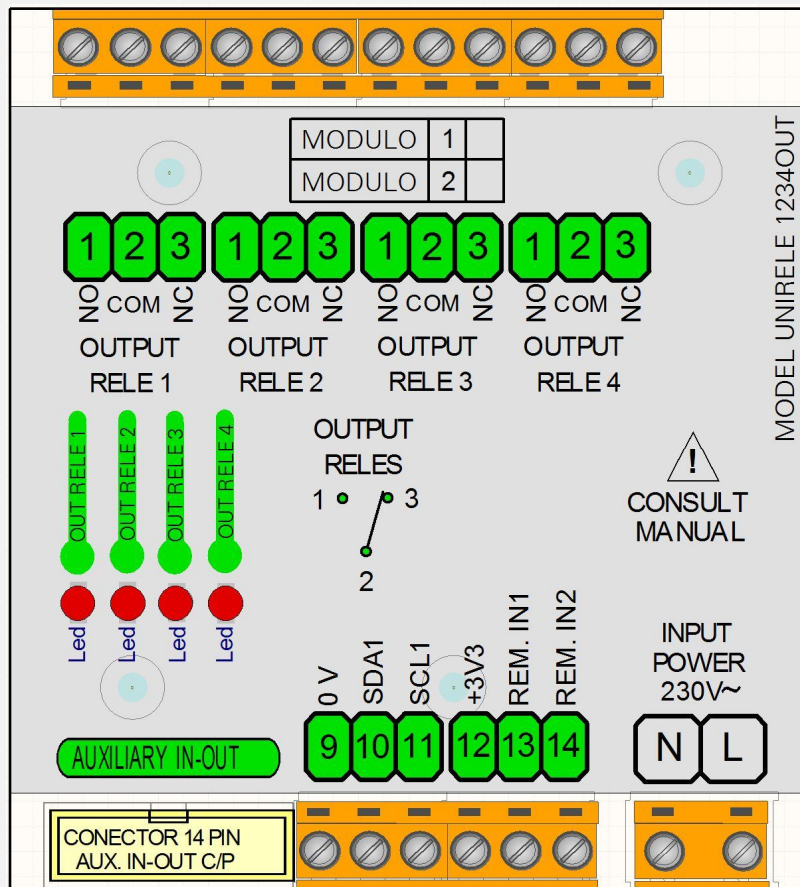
| MODULO | 1 | |
|---|---|---|
| MODULO | 2 | |

MODEL UNIRELE 1234OUT

1 2 3 1 2 3 1 2 3 1 2 3

NO COM NC NO COM NC NO COM NC NO COM NC

OUTPUT RELE 1
OUTPUT RELE 2
OUTPUT RELE 3
OUTPUT RELE 4

OUT RELE 1
OUT RELE 2
OUT RELE 3
OUT RELE 4

Led Led Led Led

OUTPUT RELES
1 3
2

!
CONSULT MANUAL

0 V
SDA1
SCL1
+3V3
REM. IN1
REM. IN2

9 10 11 12 13 14

INPUT POWER 230V~

N L

AUXILIARY IN-OUT

CONECTOR 14 PIN
AUX. IN-OUT C/P